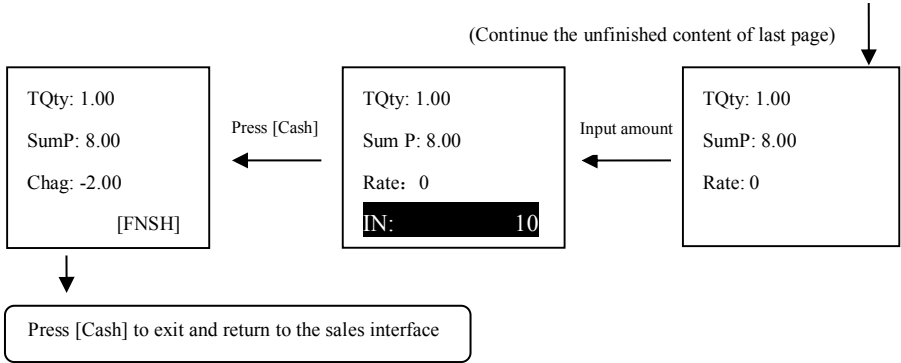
(Continue the unfinished content of last page)

TQty: 1.00

SumP: 8.00

Rate: 0

Input amount

TQty: 1.00

Sum P: 8.00

Rate：0

IN: 10

Press [Cash]

TQty: 1.00

SumP: 8.00

Chag: -2.00

[FNSH]

Press [Cash] to exit and return to the sales interface